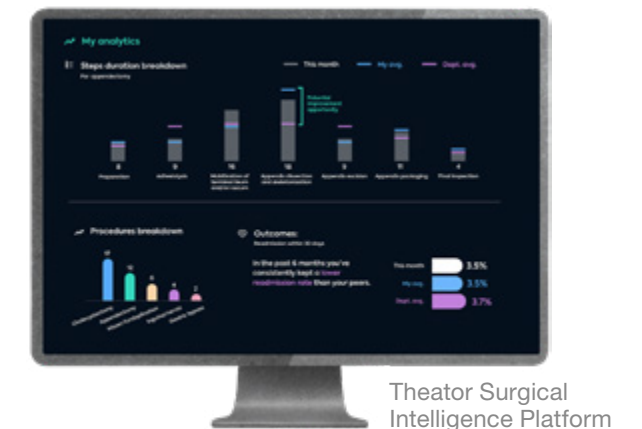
My analytics

Steps duration breakdown
For appendectomy

This month
My avg.
Dept. avg.

Potential improvement opportunity

8
9
15
18
9
11
4

Preparation
Adhesiolysis
Mobilization of terminal ileum and/or cecum
Appendix dissection and skeletonization
Appendix excision
Appendix packaging
Final inspection

Procedures breakdown

17
12
6
4
2

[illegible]

Outcomes:
Readmission within 30 days

In the past 6 months you've consistently kept a lower readmission rate than your peers.

This month 3.5%
My avg. 3.5%
Dept. avg. 3.7%

Theator Surgical Intelligence Platform